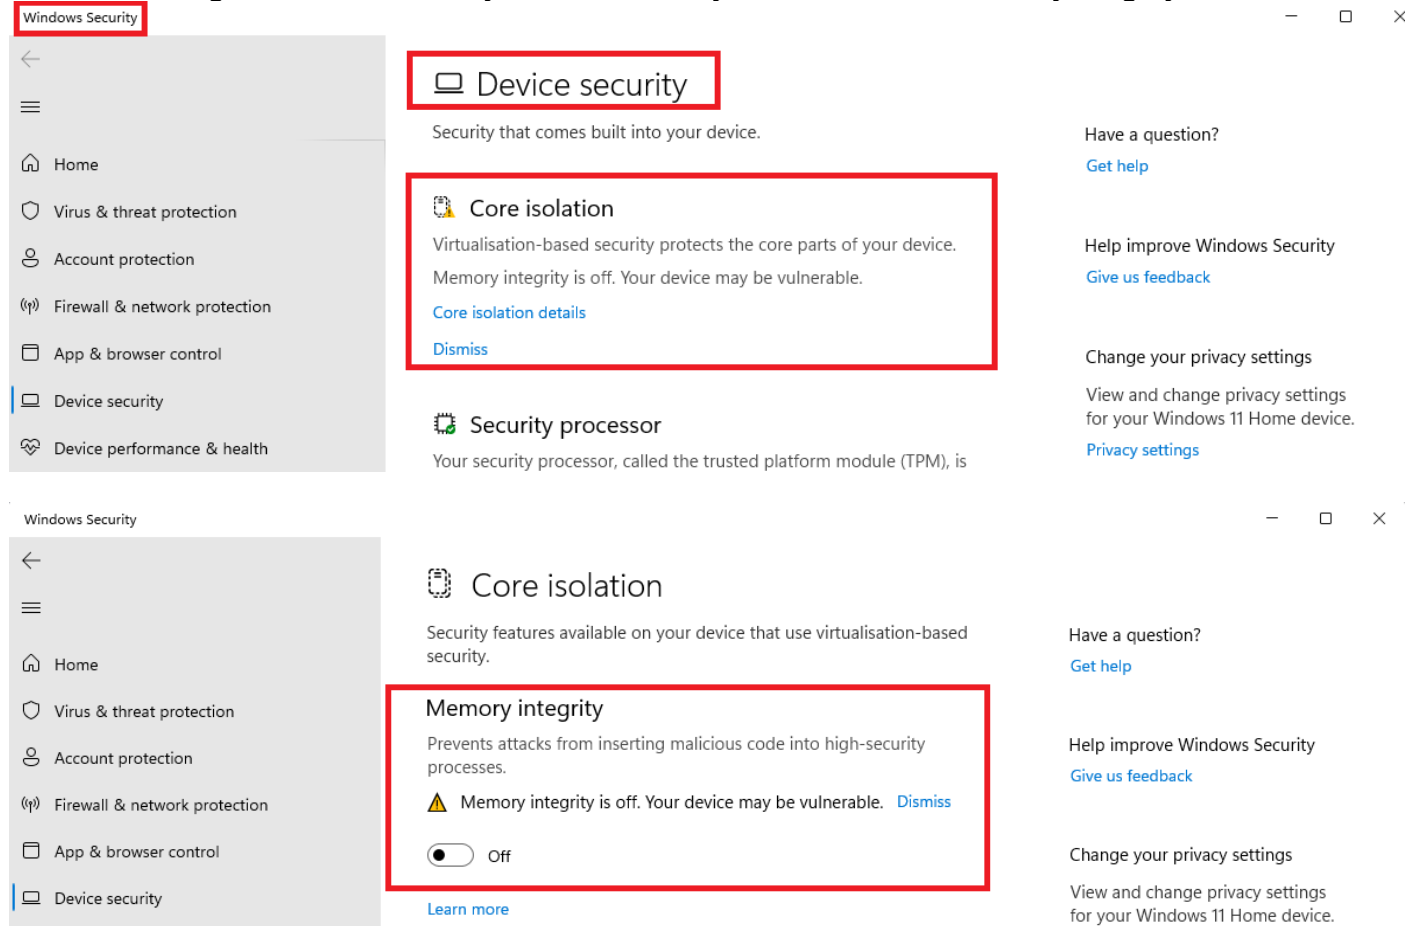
Windows Security

Home
Virus & threat protection
Account protection
Firewall & network protection
App & browser control
Device security
Device performance & health

Device security

Security that comes built into your device.

Core isolation

Virtualisation-based security protects the core parts of your device.

Memory integrity is off. Your device may be vulnerable.

Core isolation details

Dismiss

Security processor

Your security processor, called the trusted platform module (TPM), is

Have a question?
Get help

Help improve Windows Security
Give us feedback

Change your privacy settings
View and change privacy settings for your Windows 11 Home device.
Privacy settings

Windows Security

Home
Virus & threat protection
Account protection
Firewall & network protection
App & browser control
Device security

Core isolation

Security features available on your device that use virtualisation-based security.

Memory integrity

Prevents attacks from inserting malicious code into high-security processes.

Memory integrity is off. Your device may be vulnerable. Dismiss

Off

Learn more

Have a question?
Get help

Help improve Windows Security
Give us feedback

Change your privacy settings
View and change privacy settings for your Windows 11 Home device.